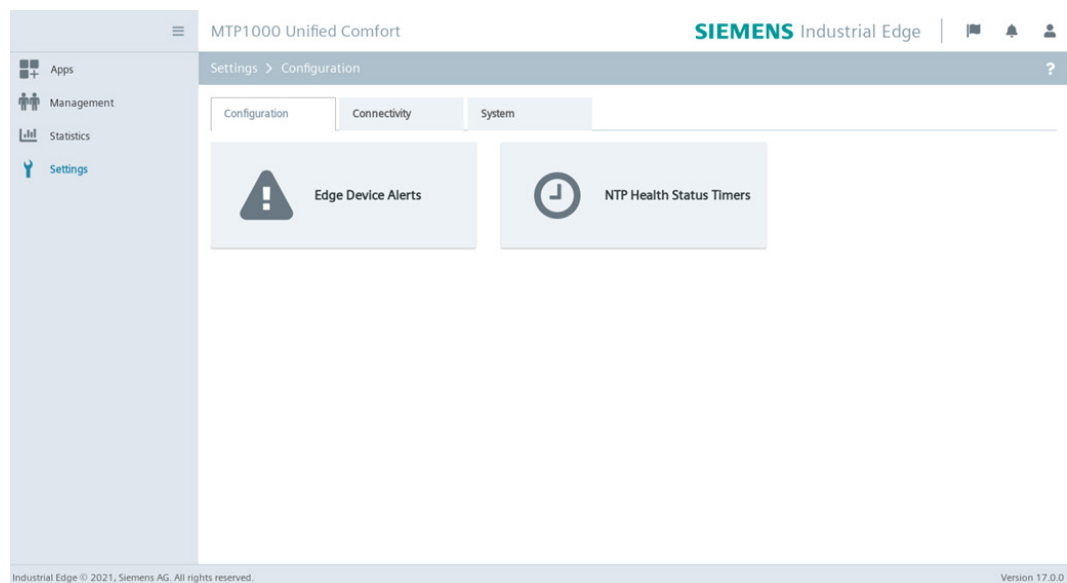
MTP1000 Unified Comfort

SIEMENS Industrial Edge

Apps
Management
Statistics
Settings

Settings > Configuration

?

Configuration
Connectivity
System

Edge Device Alerts

NTP Health Status Timers

Industrial Edge © 2021, Siemens AG. All rights reserved.

Version 17.0.0